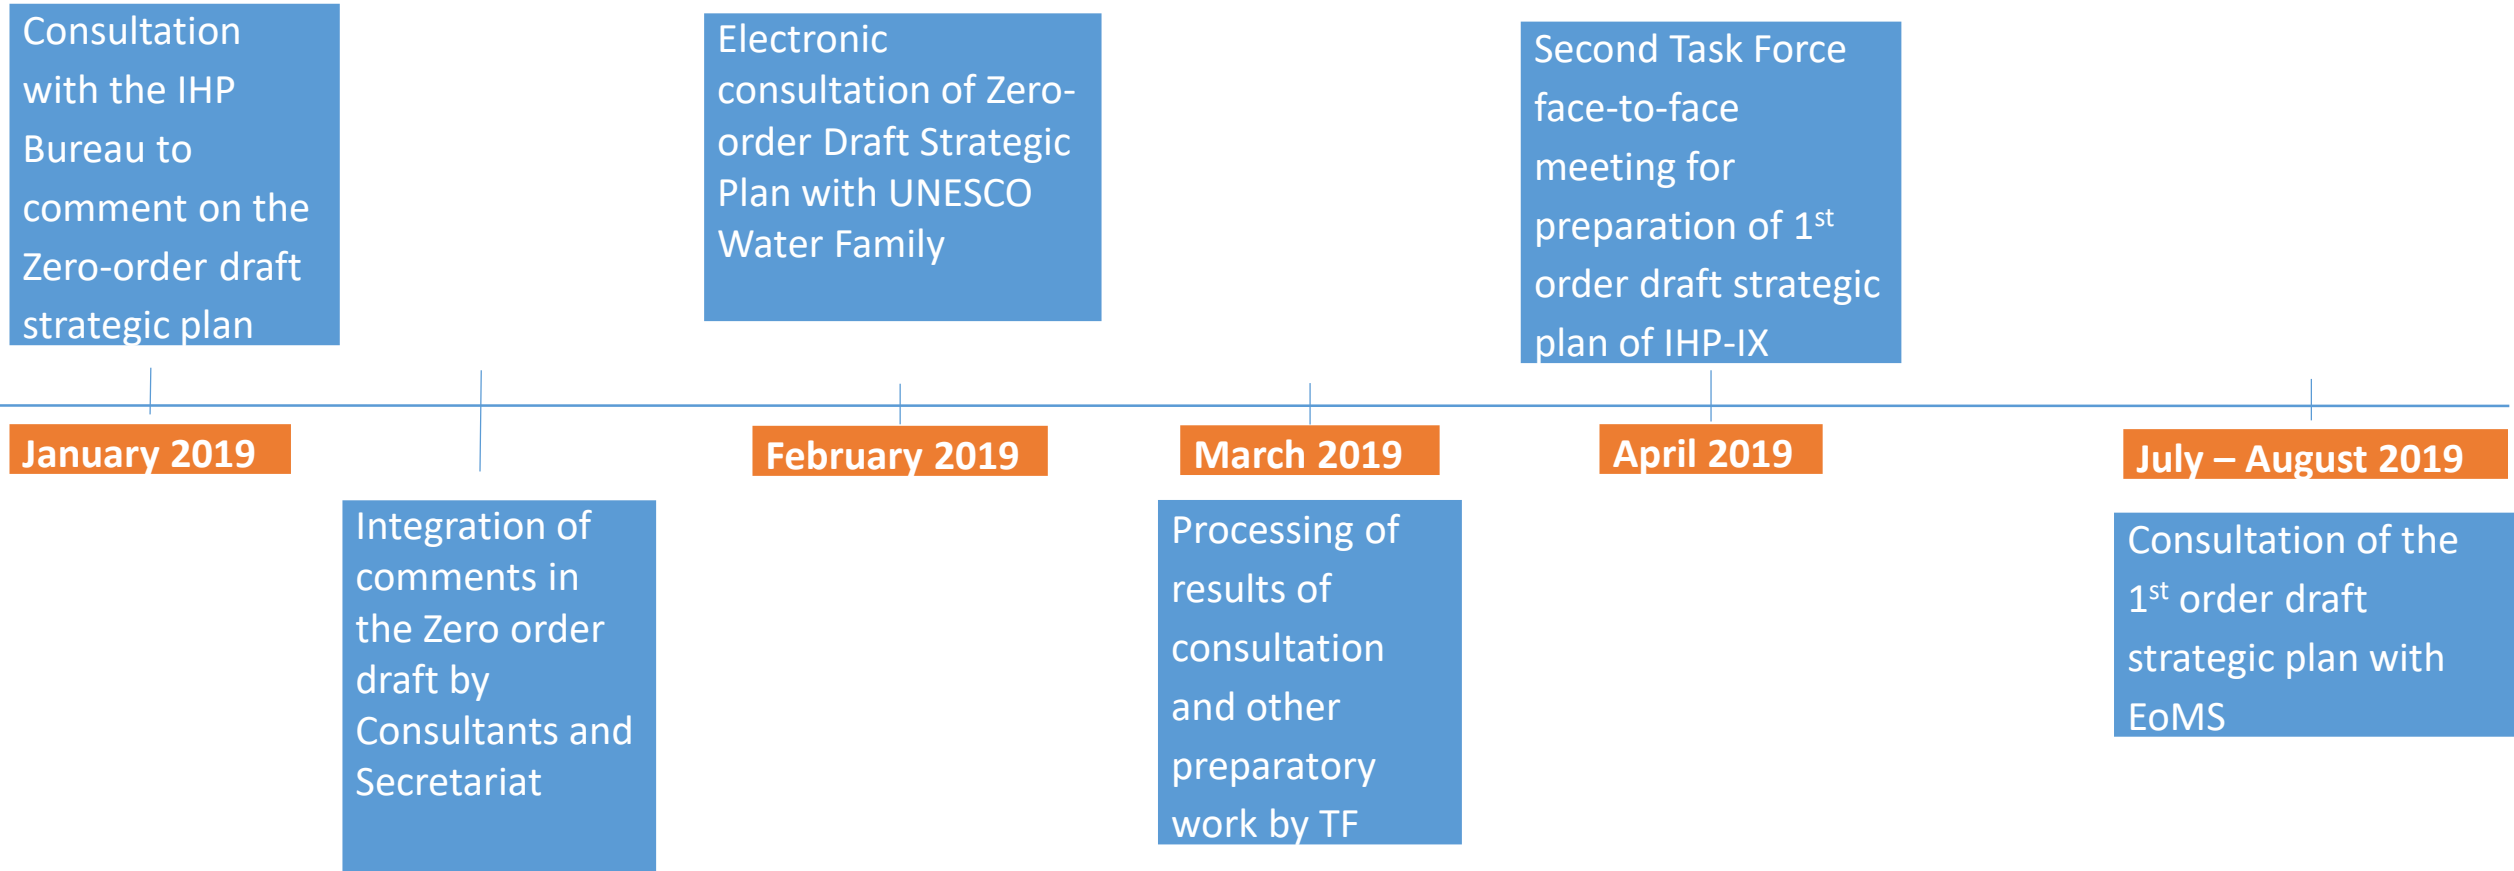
Consultation with the IHP Bureau to comment on the Zero-order draft strategic plan

Electronic consultation of Zero-order Draft Strategic Plan with UNESCO Water Family

Second Task Force face-to-face meeting for preparation of 1$^{st}$ order draft strategic plan of IHP-IX

January 2019

February 2019

March 2019

April 2019

July – August 2019

Integration of comments in the Zero order draft by Consultants and Secretariat

Processing of results of consultation and other preparatory work by TF

Consultation of the 1$^{st}$ order draft strategic plan with EoMS